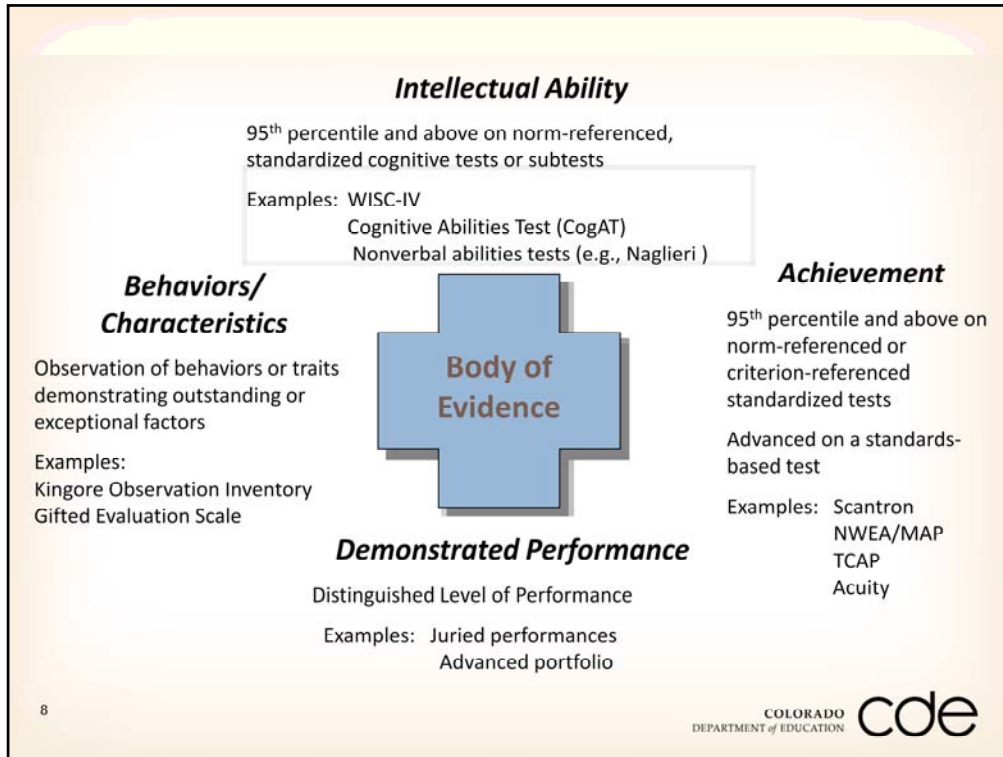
Intellectual Ability

95$^{th}$ percentile and above on norm-referenced, standardized cognitive tests or subtests

Examples: WISC-IV
Cognitive Abilities Test (CogAT)
Nonverbal abilities tests (e.g., Naglieri )

Behaviors/ Characteristics

Observation of behaviors or traits demonstrating outstanding or exceptional factors

Examples:
Kingore Observation Inventory
Gifted Evaluation Scale

Body of Evidence

Achievement

95$^{th}$ percentile and above on norm-referenced or criterion-referenced standardized tests

Advanced on a standards-based test

Examples: Scantron
NWEA/MAP
TCAP
Acuity

Demonstrated Performance

Distinguished Level of Performance

Examples: Juried performances
Advanced portfolio

8

COLORADO DEPARTMENT of EDUCATION cde